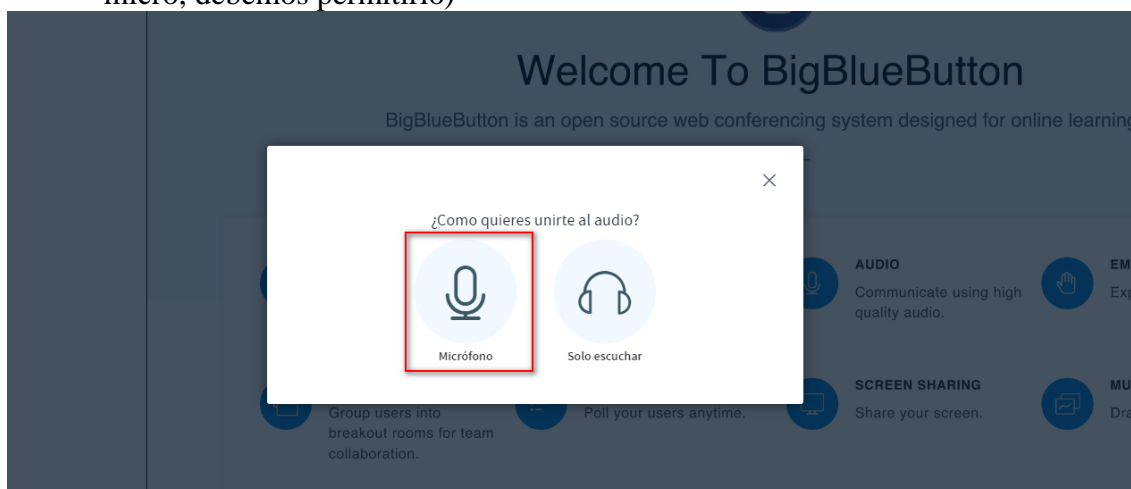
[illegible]

Welcome To BigBlueButton

BigBlueButton is an open source web conferencing system designed for online learning

¿Como quieres unirte al audio?

×

Micrófono

Solo escuchar

AUDIO

Communicate using high quality audio.

EM

Exp

SCREEN SHARING

Share your screen.

MU

Dra

Group users into breakout rooms for team collaboration.

Poll your users anytime.